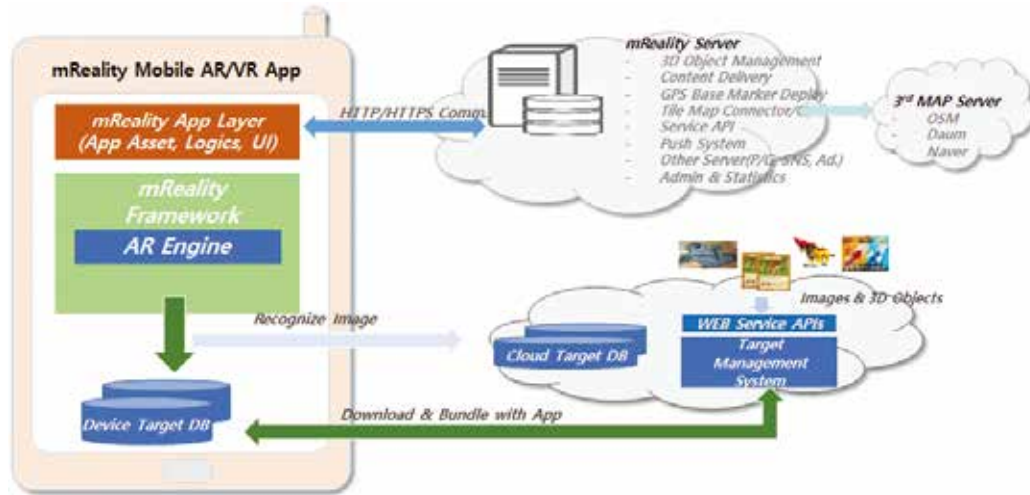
mReality Mobile AR/VR App

mReality App Layer (App Asset, Logics, UI)

mReality Framework

AR Engine

HTTP/HTTPS Comm.

mReality Server
- 3D Object Management
- Content Delivery
- GPS Base Marker Deploy
- Tile Map Connector/C
- Service API
- Push System
- Other Server(P/G, SNS, Ad.)
- Admin & Statistics

3rd MAP Server
- OSM
- Daum
- Naver

Images & 3D Objects

Recognize Image

WEB Service APIs

Target Management System

Cloud Target DB

Device Target DB

Download & Bundle with App